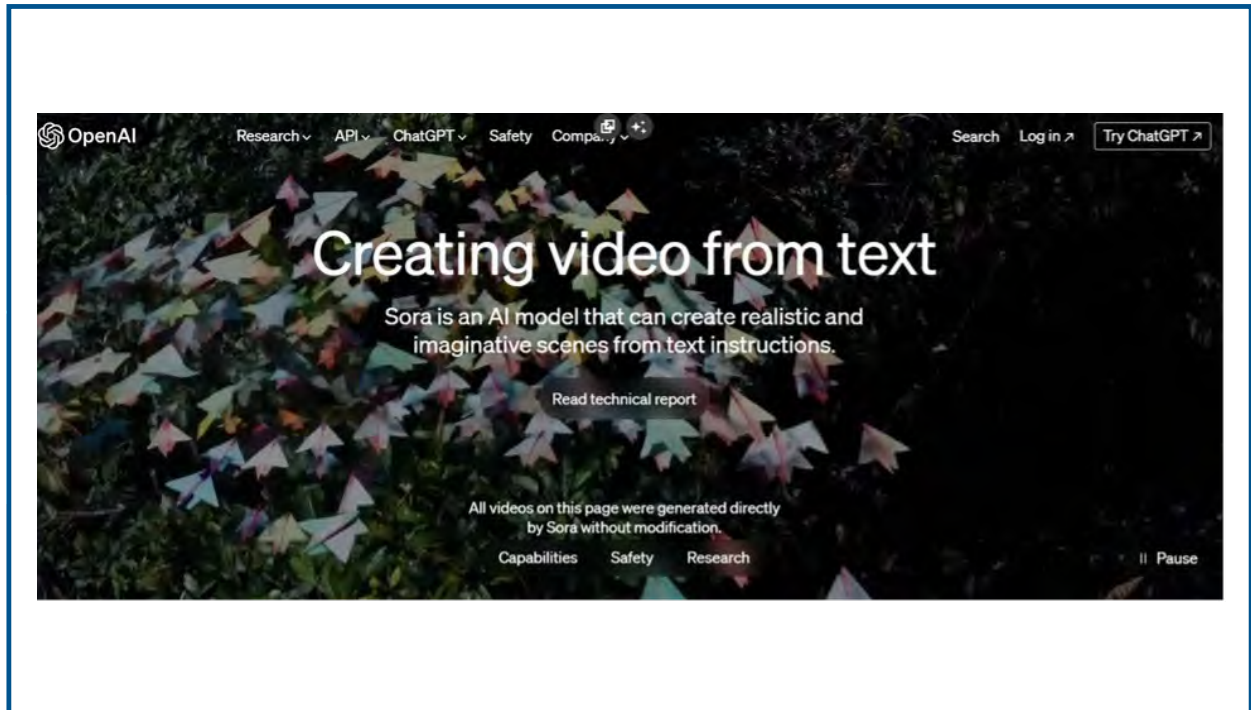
OpenAI Research API ChatGPT Safety Company Search Log in ↗ Try ChatGPT ↗

Creating video from text

Sora is an AI model that can create realistic and imaginative scenes from text instructions.

Read technical report

All videos on this page were generated directly by Sora without modification.

Capabilities Safety Research

II Pause